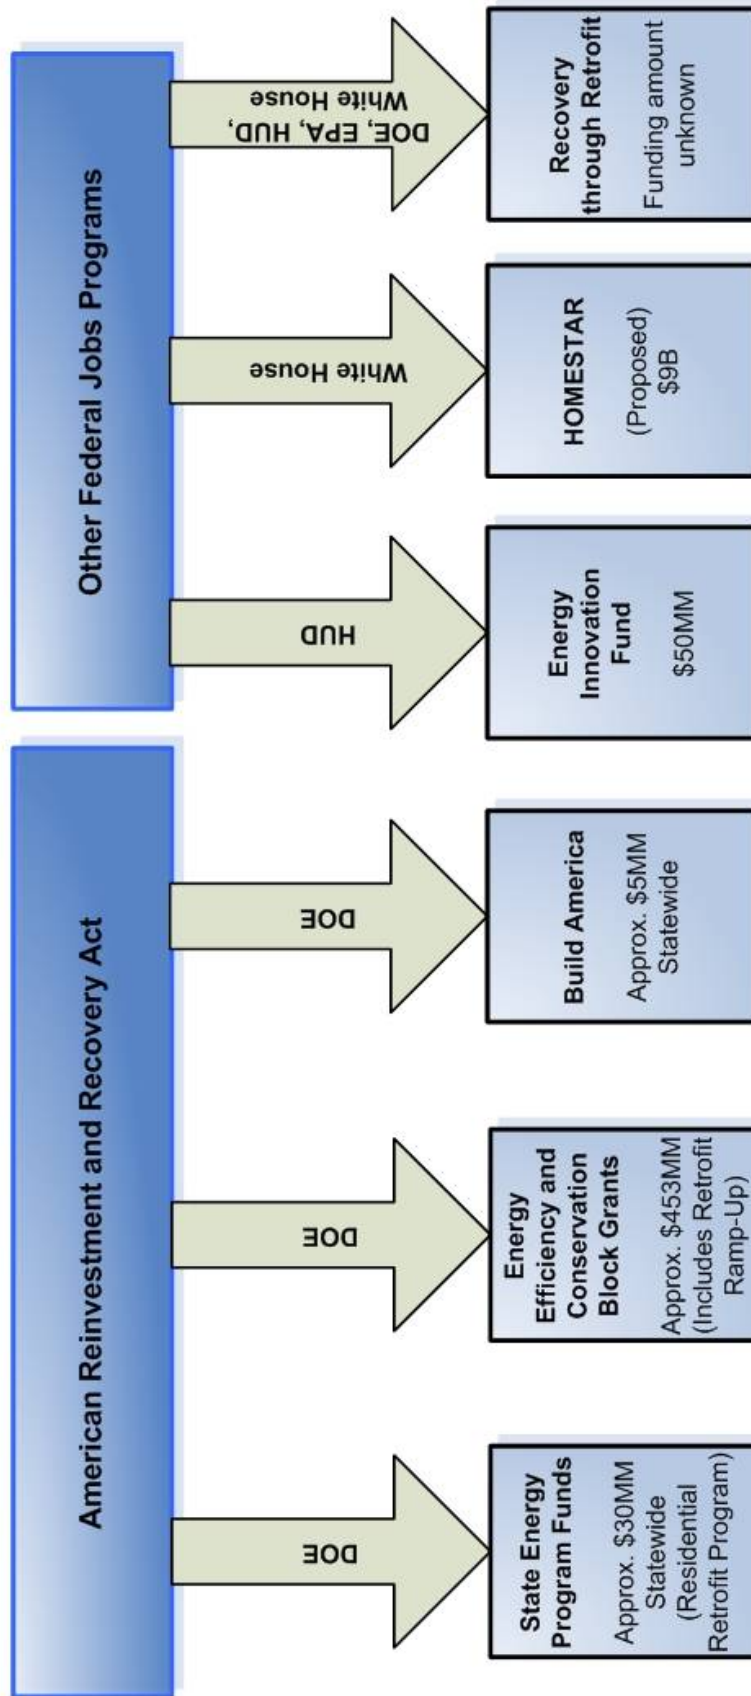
American Reinvestment and Recovery Act

DOE

State Energy Program Funds

Approx. $30MM Statewide (Residential Retrofit Program)

DOE

Energy Efficiency and Conservation Block Grants

Approx. $453MM (Includes Retrofit Ramp-Up)

DOE

Build America

Approx. $5MM Statewide

Other Federal Jobs Programs

HUD

Energy Innovation Fund

$50MM

White House

HOMESTAR

(Proposed) $9B

DOE, EPA, HUD, White House

Recovery through Retrofit

Funding amount unknown